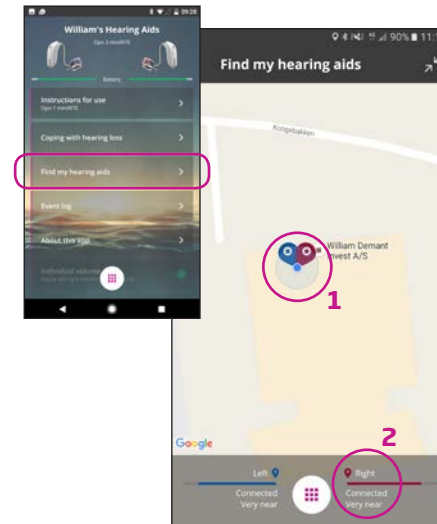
09:28
William's Hearing Aids
Opn 3 miniRITE
Battery
Instructions for use
Opn 3 miniRITE
Coping with hearing loss
Find my hearing aids
Events log
About this app
Individual volume

90% 11:
Find my hearing aids
Kongebakken
William Demant Invest A/S
1
Google
2
Left
Connected
Very near
Right
Connected
Very near